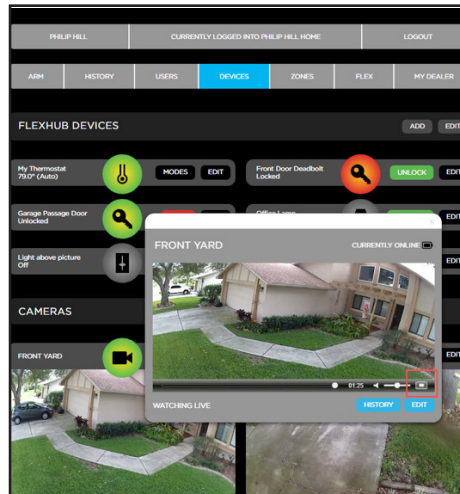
PHILIP HILL

CURRENTLY LOGGED INTO PHILIP HILL HOME

LOGOUT

ARM

HISTORY

USERS

DEVICES

ZONES

FLEX

MY DEALER

FLEXHUB DEVICES

ADD

EDIT

My Thermostat
79.0° (Auto)

MODES

EDIT

Front Door Deadbolt
Locked

UNLOCK

EDIT

Garage Passage Door
Unlocked

Office Lamp

EDIT

Light above picture
Off

EDIT

CAMERAS

FRONT YARD

EDIT

FRONT YARD

CURRENTLY ONLINE

01:25

WATCHING LIVE

HISTORY

EDIT